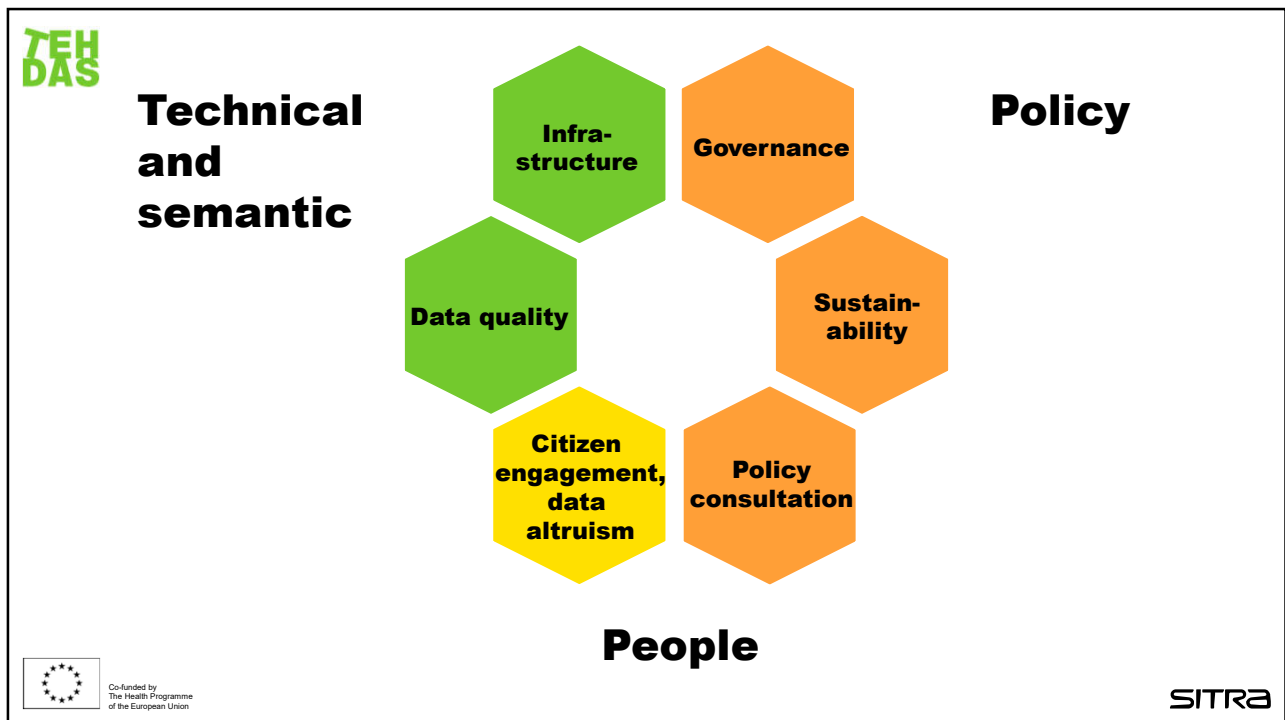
TEH DAS

Technical and semantic

Infrastructure

Governance

Policy

Data quality

Sustainability

Citizen engagement, data altruism

Policy consultation

People

Co-funded by The Health Programme of the European Union

SITRA